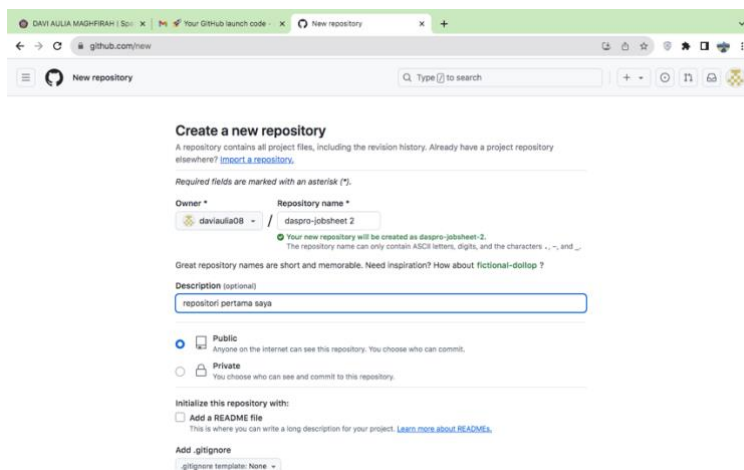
DAVI AULIA MAGHFIRAH | Spo ×
Your GitHub launch code - ×
New repository ×
+

github.com/new

New repository

Type / to search

Create a new repository

A repository contains all project files, including the revision history. Already have a project repository elsewhere? Import a repository.

Required fields are marked with an asterisk (*).

Owner *
daviaulia08

/

Repository name *
daspro-jobsheet 2

Your new repository will be created as daspro-jobsheet-2.
The repository name can only contain ASCII letters, digits, and the characters ., -, and _.

Great repository names are short and memorable. Need inspiration? How about fictional-dollop ?

Description (optional)
repositori pertama saya

Public
Anyone on the internet can see this repository. You choose who can commit.

Private
You choose who can see and commit to this repository.

Initialize this repository with:

Add a README file
This is where you can write a long description for your project. Learn more about READMEs.

Add .gitignore
.gitignore template: None